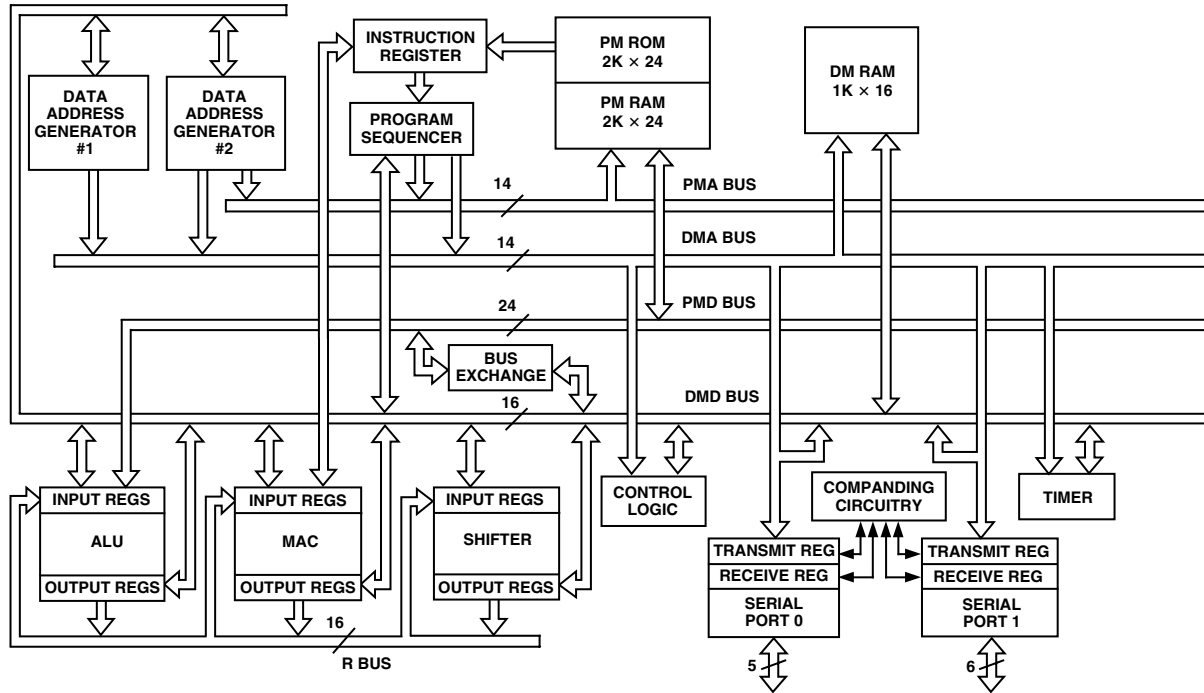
INSTRUCTION REGISTER

PM ROM
2K × 24

PM RAM
2K × 24

DM RAM
1K × 16

DATA ADDRESS GENERATOR #1

DATA ADDRESS GENERATOR #2

PROGRAM SEQUENCER

14

PMA BUS

14

DMA BUS

24

PMD BUS

BUS EXCHANGE

DMD BUS

16

INPUT REGS
ALU
OUTPUT REGS

INPUT REGS
MAC
OUTPUT REGS

INPUT REGS
SHIFTER
OUTPUT REGS

CONTROL LOGIC

COMPANDING CIRCUITRY

TIMER

TRANSMIT REG
RECEIVE REG
SERIAL PORT 0

TRANSMIT REG
RECEIVE REG
SERIAL PORT 1

16

R BUS

5

6